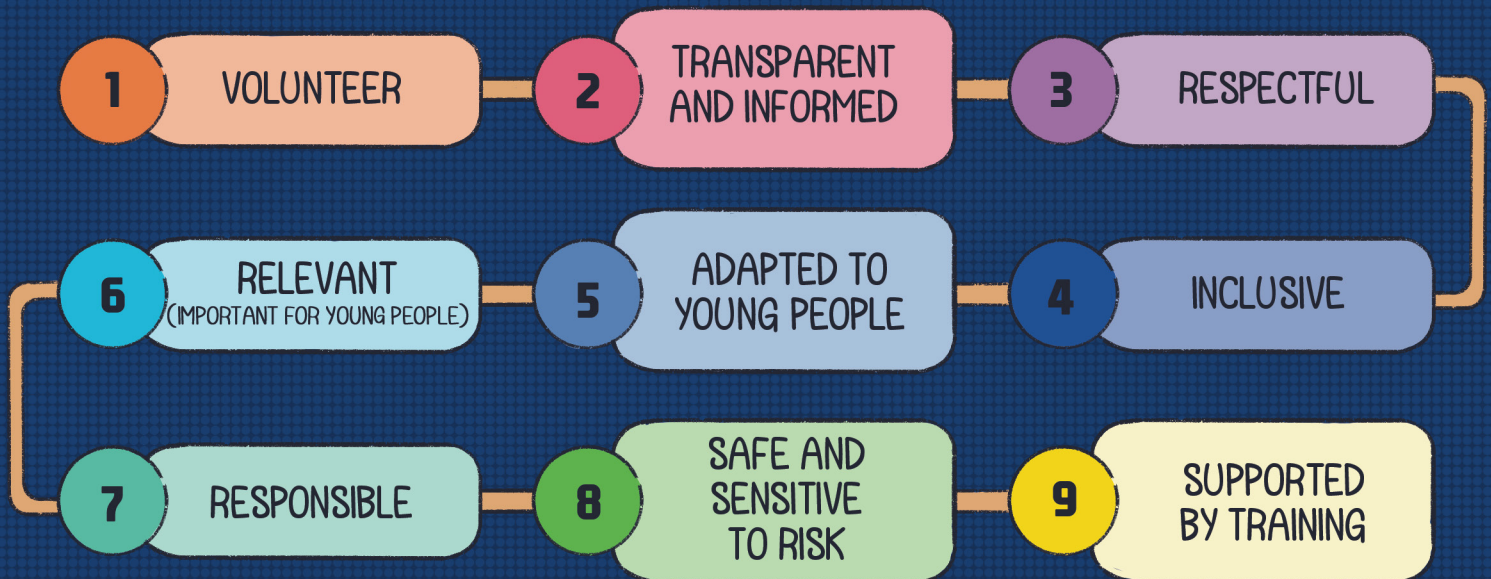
1 VOLUNTEER

2 TRANSPARENT AND INFORMED

3 RESPECTFUL

4 INCLUSIVE

5 ADAPTED TO YOUNG PEOPLE

6 RELEVANT (IMPORTANT FOR YOUNG PEOPLE)

7 RESPONSIBLE

8 SAFE AND SENSITIVE TO RISK

9 SUPPORTED BY TRAINING